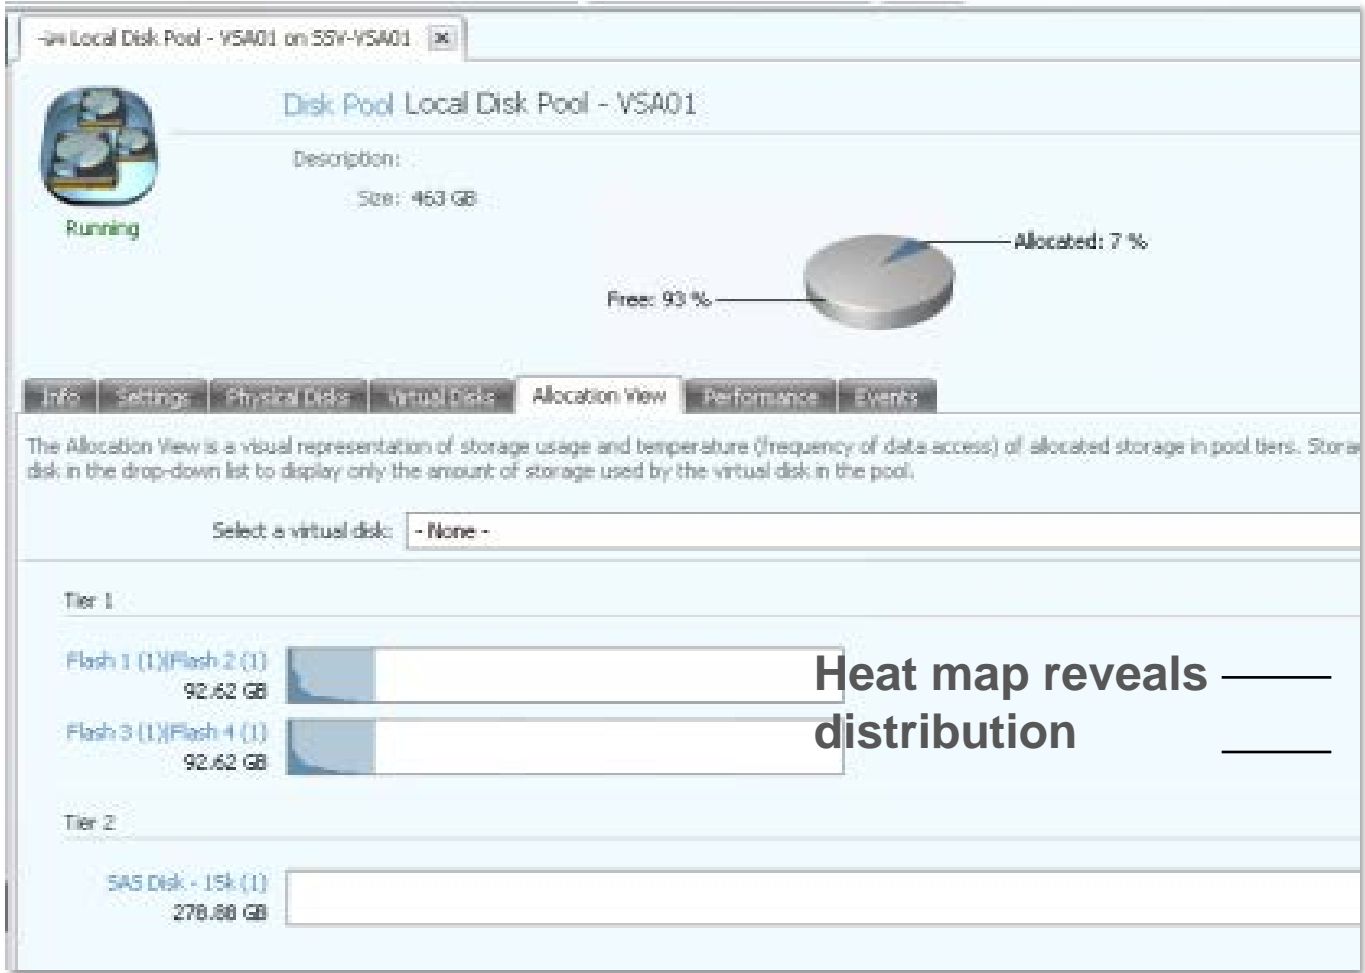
Local Disk Pool - VSA01 on SSV-VSA01

Disk Pool Local Disk Pool - VSA01

Description:

Size: 463 GB

Running

Allocated: 7 %

Free: 93 %

Info | Settings | Physical Disks | Virtual Disks | Allocation View | Performance | Events

The Allocation View is a visual representation of storage usage and temperature (frequency of data access) of allocated storage in pool tiers. Stora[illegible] disk in the drop-down list to display only the amount of storage used by the virtual disk in the pool.

Select a virtual disk: - None -

Tier 1

Flash 1 (1)/Flash 2 (1)
92.62 GB

Flash 3 (1)/Flash 4 (1)
92.62 GB

Heat map reveals distribution

Tier 2

SAS Disk - 15k (1)
278.88 GB